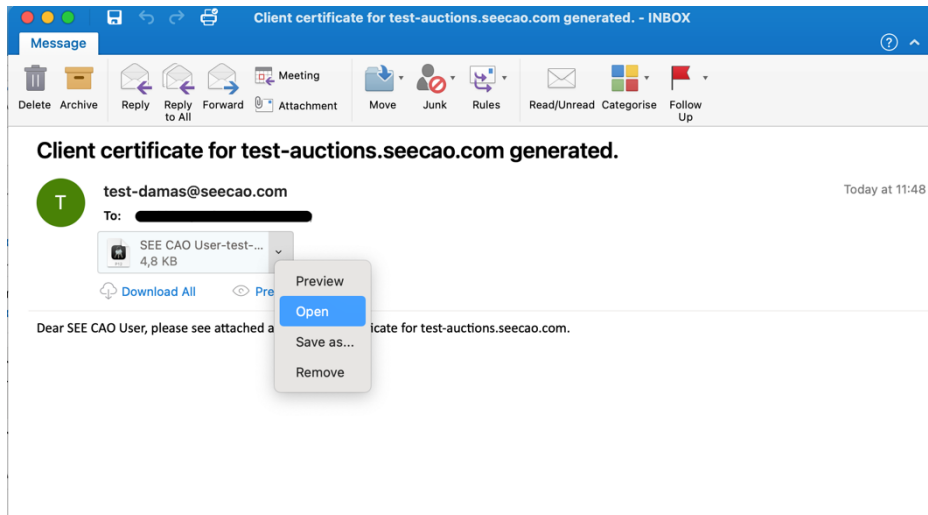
Client certificate for test-auctions.seecao.com generated. - INBOX

Message

Delete Archive Reply Reply to All Forward Meeting Attachment Move Junk Rules Read/Unread Categorise Follow Up

Client certificate for test-auctions.seecao.com generated.

T

test-damas@seecao.com

To: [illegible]

Today at 11:48

SEE CAO User-test-...
4,8 KB

Download All Pre

Preview
Open
Save as...
Remove

Dear SEE CAO User, please see attached a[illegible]ficate for test-auctions.seecao.com.